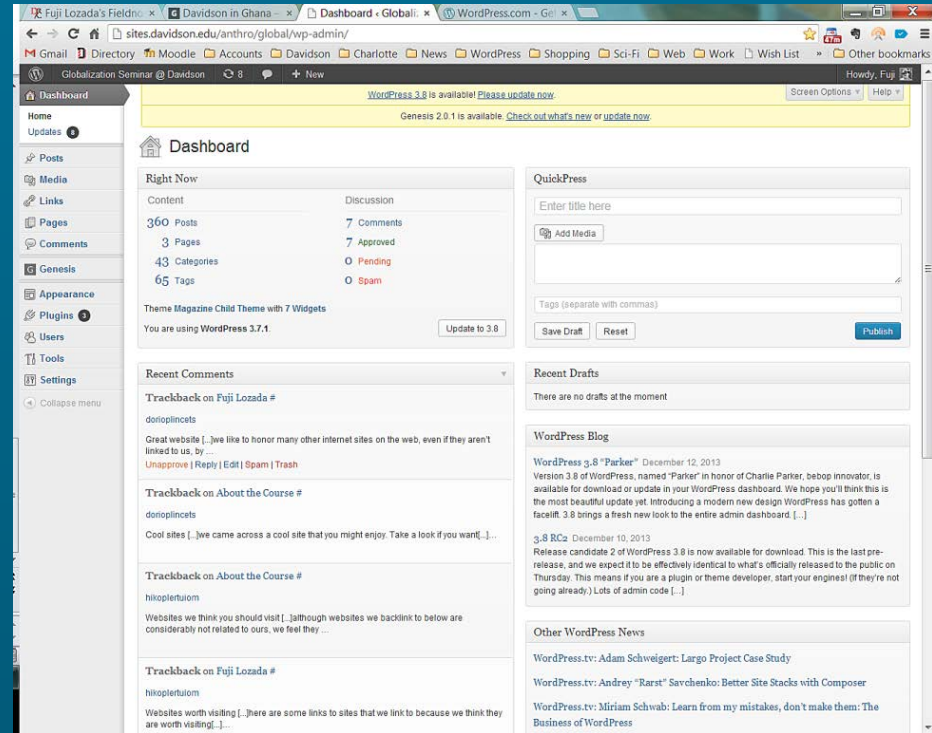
Fuji Lozada's Fieldno × Davidson in Ghana - × Dashboard ‹ Globali × WordPress.com - Ge ×

sites.davidson.edu/anthro/global/wp-admin/

Gmail Directory Moodle Accounts Davidson Charlotte News WordPress Shopping Sci-Fi Web Work Wish List » Other bookmarks

Globalization Seminar @ Davidson 8 + New Howdy, Fuji

Dashboard
Home
Updates 8
Posts
Media
Links
Pages
Comments
Genesis
Appearance
Plugins 3
Users
Tools
Settings
Collapse menu

WordPress 3.8 is available! Please update now.
Genesis 2.0.1 is available. Check out what's new or update now.
Screen Options Help

Dashboard

Right Now
Content
360 Posts
3 Pages
43 Categories
65 Tags
Discussion
7 Comments
7 Approved
0 Pending
0 Spam
Theme Magazine Child Theme with 7 Widgets
You are using WordPress 3.7.1.
Update to 3.8

QuickPress
Enter title here
Add Media
Tags (separate with commas)
Save Draft Reset Publish

Recent Comments
Trackback on Fuji Lozada #
dorioplincets
Great website [...]we like to honor many other internet sites on the web, even if they aren't linked to us, by ...
Unapprove | Reply | Edit | Spam | Trash

Trackback on About the Course #
dorioplincets
Cool sites [...]we came across a cool site that you might enjoy. Take a look if you want[...]...

Trackback on About the Course #
hikoplertuiom
Websites we think you should visit [...]although websites we backlink to below are considerably not related to ours, we feel they ...

Trackback on Fuji Lozada #
hikoplertuiom
Websites worth visiting [...]here are some links to sites that we link to because we think they are worth visiting[...]...

Recent Drafts
There are no drafts at the moment

WordPress Blog
WordPress 3.8 "Parker" December 12, 2013
Version 3.8 of WordPress, named "Parker" in honor of Charlie Parker, bebop innovator, is available for download or update in your WordPress dashboard. We hope you'll think this is the most beautiful update yet. Introducing a modern new design WordPress has gotten a facelift. 3.8 brings a fresh new look to the entire admin dashboard. [...]
3.8 RC2 December 10, 2013
Release candidate 2 of WordPress 3.8 is now available for download. This is the last pre-release, and we expect it to be effectively identical to what's officially released to the public on Thursday. This means if you are a plugin or theme developer, start your engines! (If they're not going already.) Lots of admin code [...]

Other WordPress News
WordPress.tv: Adam Schweigert: Largo Project Case Study
WordPress.tv: Andrey "Rarst" Savchenko: Better Site Stacks with Composer
WordPress.tv: Miriam Schwab: Learn from my mistakes, don't make them: The Business of WordPress